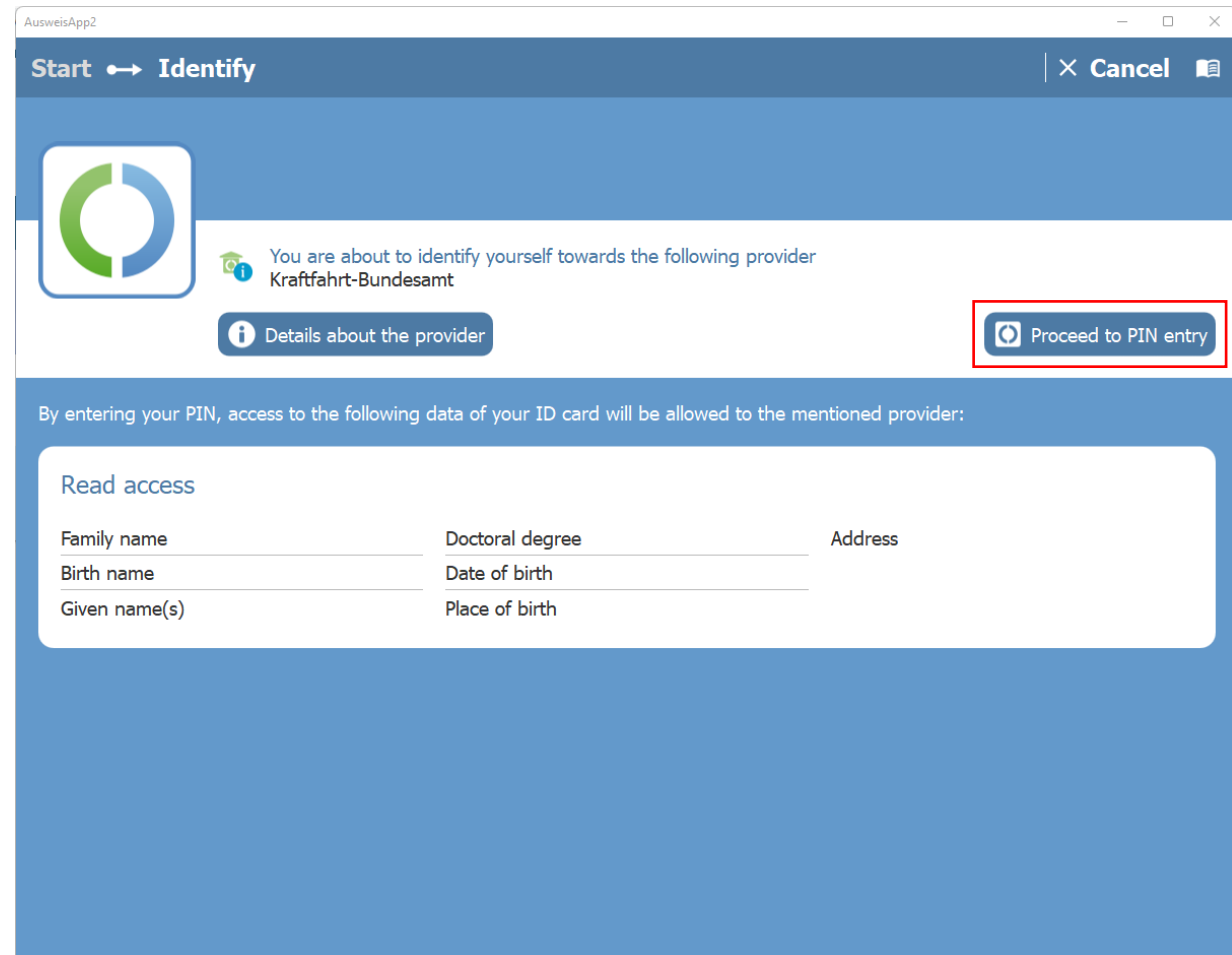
AusweisApp2

Start Identify

Cancel

You are about to identify yourself towards the following provider
Kraftfahrt-Bundesamt

Details about the provider

Proceed to PIN entry

By entering your PIN, access to the following data of your ID card will be allowed to the mentioned provider:

Read access

Family name
Birth name
Given name(s)

Doctoral degree
Date of birth
Place of birth

Address